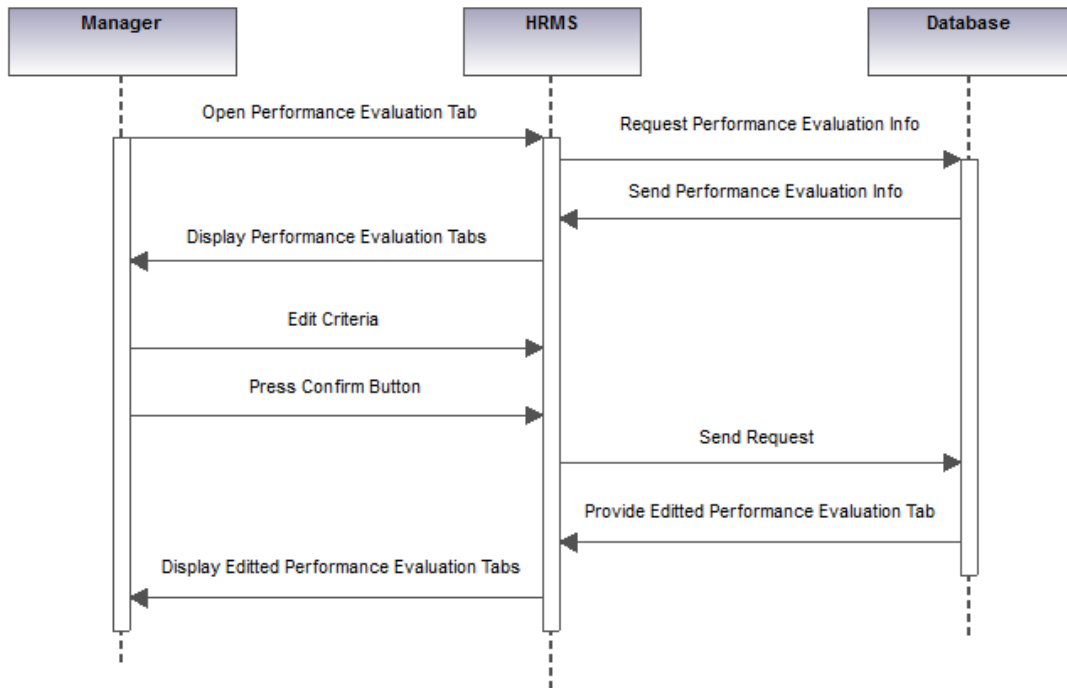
Manager

HRMS

Database

Open Performance Evaluation Tab

Request Performance Evaluation Info

Send Performance Evaluation Info

Display Performance Evaluation Tabs

Edit Criteria

Press Confirm Button

Send Request

Provide Editted Performance Evaluation Tab

Display Editted Performance Evaluation Tabs